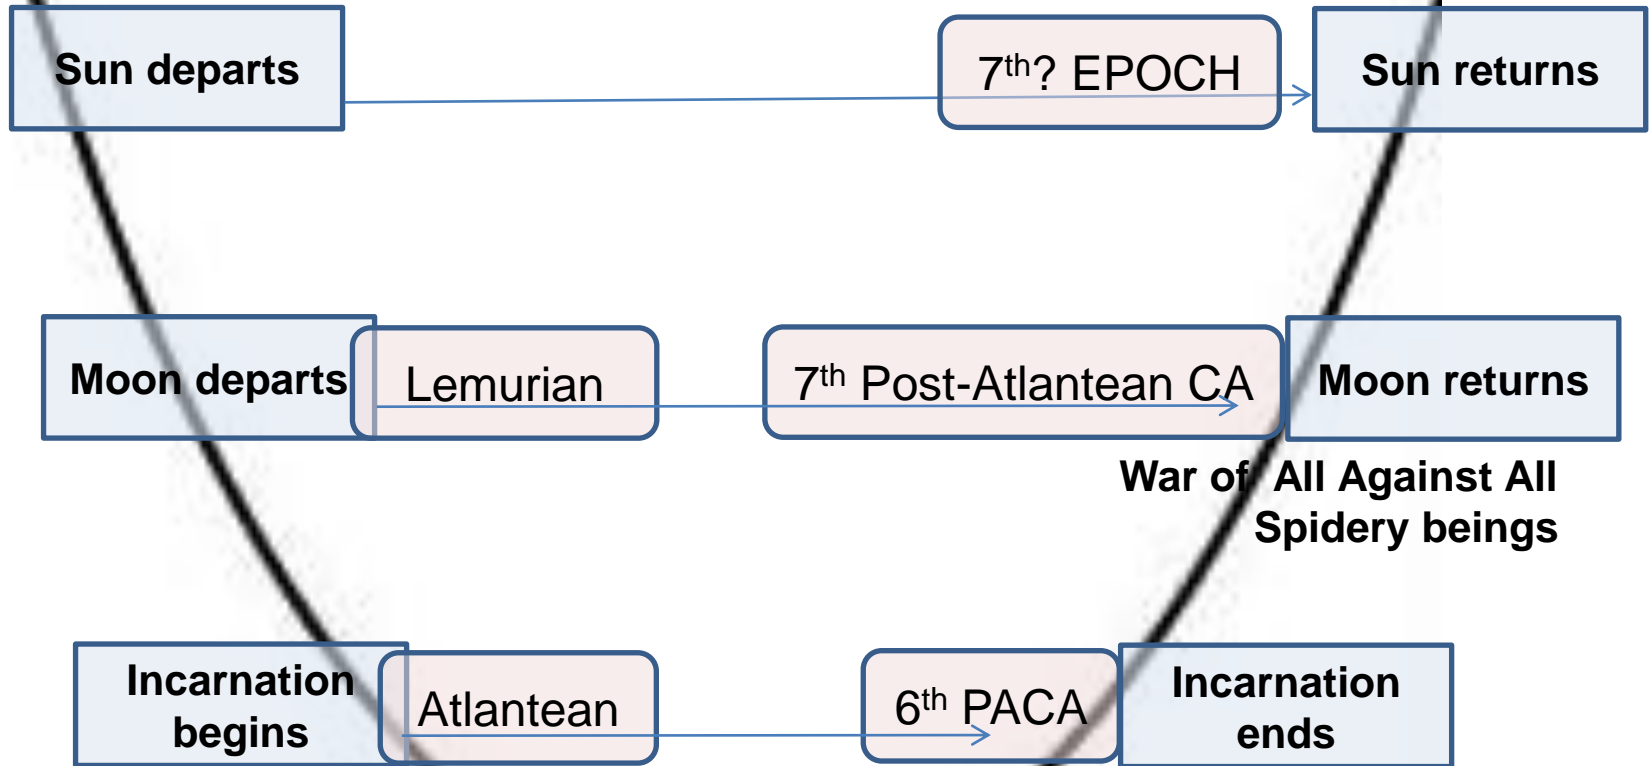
Sun departs

$7^{th}$? EPOCH

Sun returns

Moon departs

Lemurian

$7^{th}$ Post-Atlantean CA

Moon returns

War of All Against All
Spidery beings

Incarnation begins

Atlantean

$6^{th}$ PACA

Incarnation ends